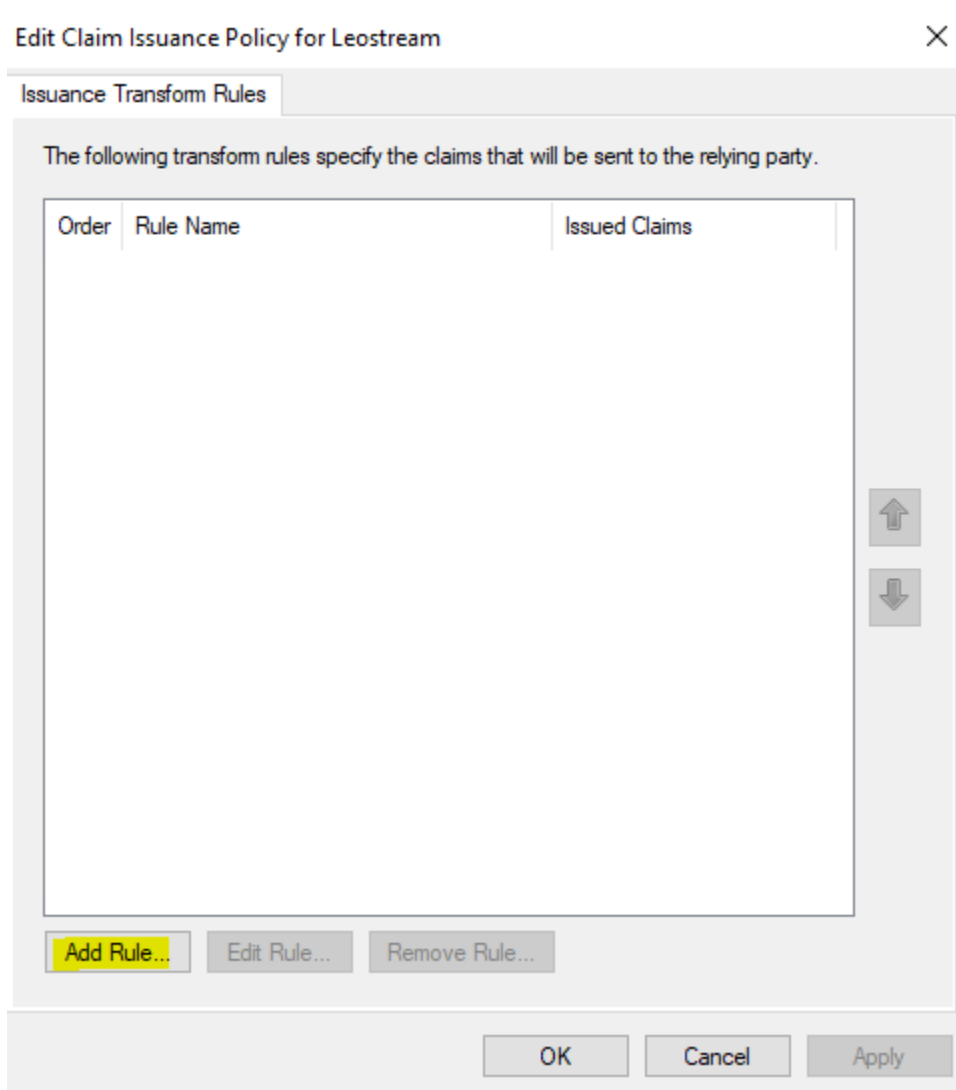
Edit Claim Issuance Policy for Leostream

Issuance Transform Rules

The following transform rules specify the claims that will be sent to the relying party.

| Order | Rule Name | Issued Claims |
|---|---|---|

Add Rule... Edit Rule... Remove Rule...

OK Cancel Apply